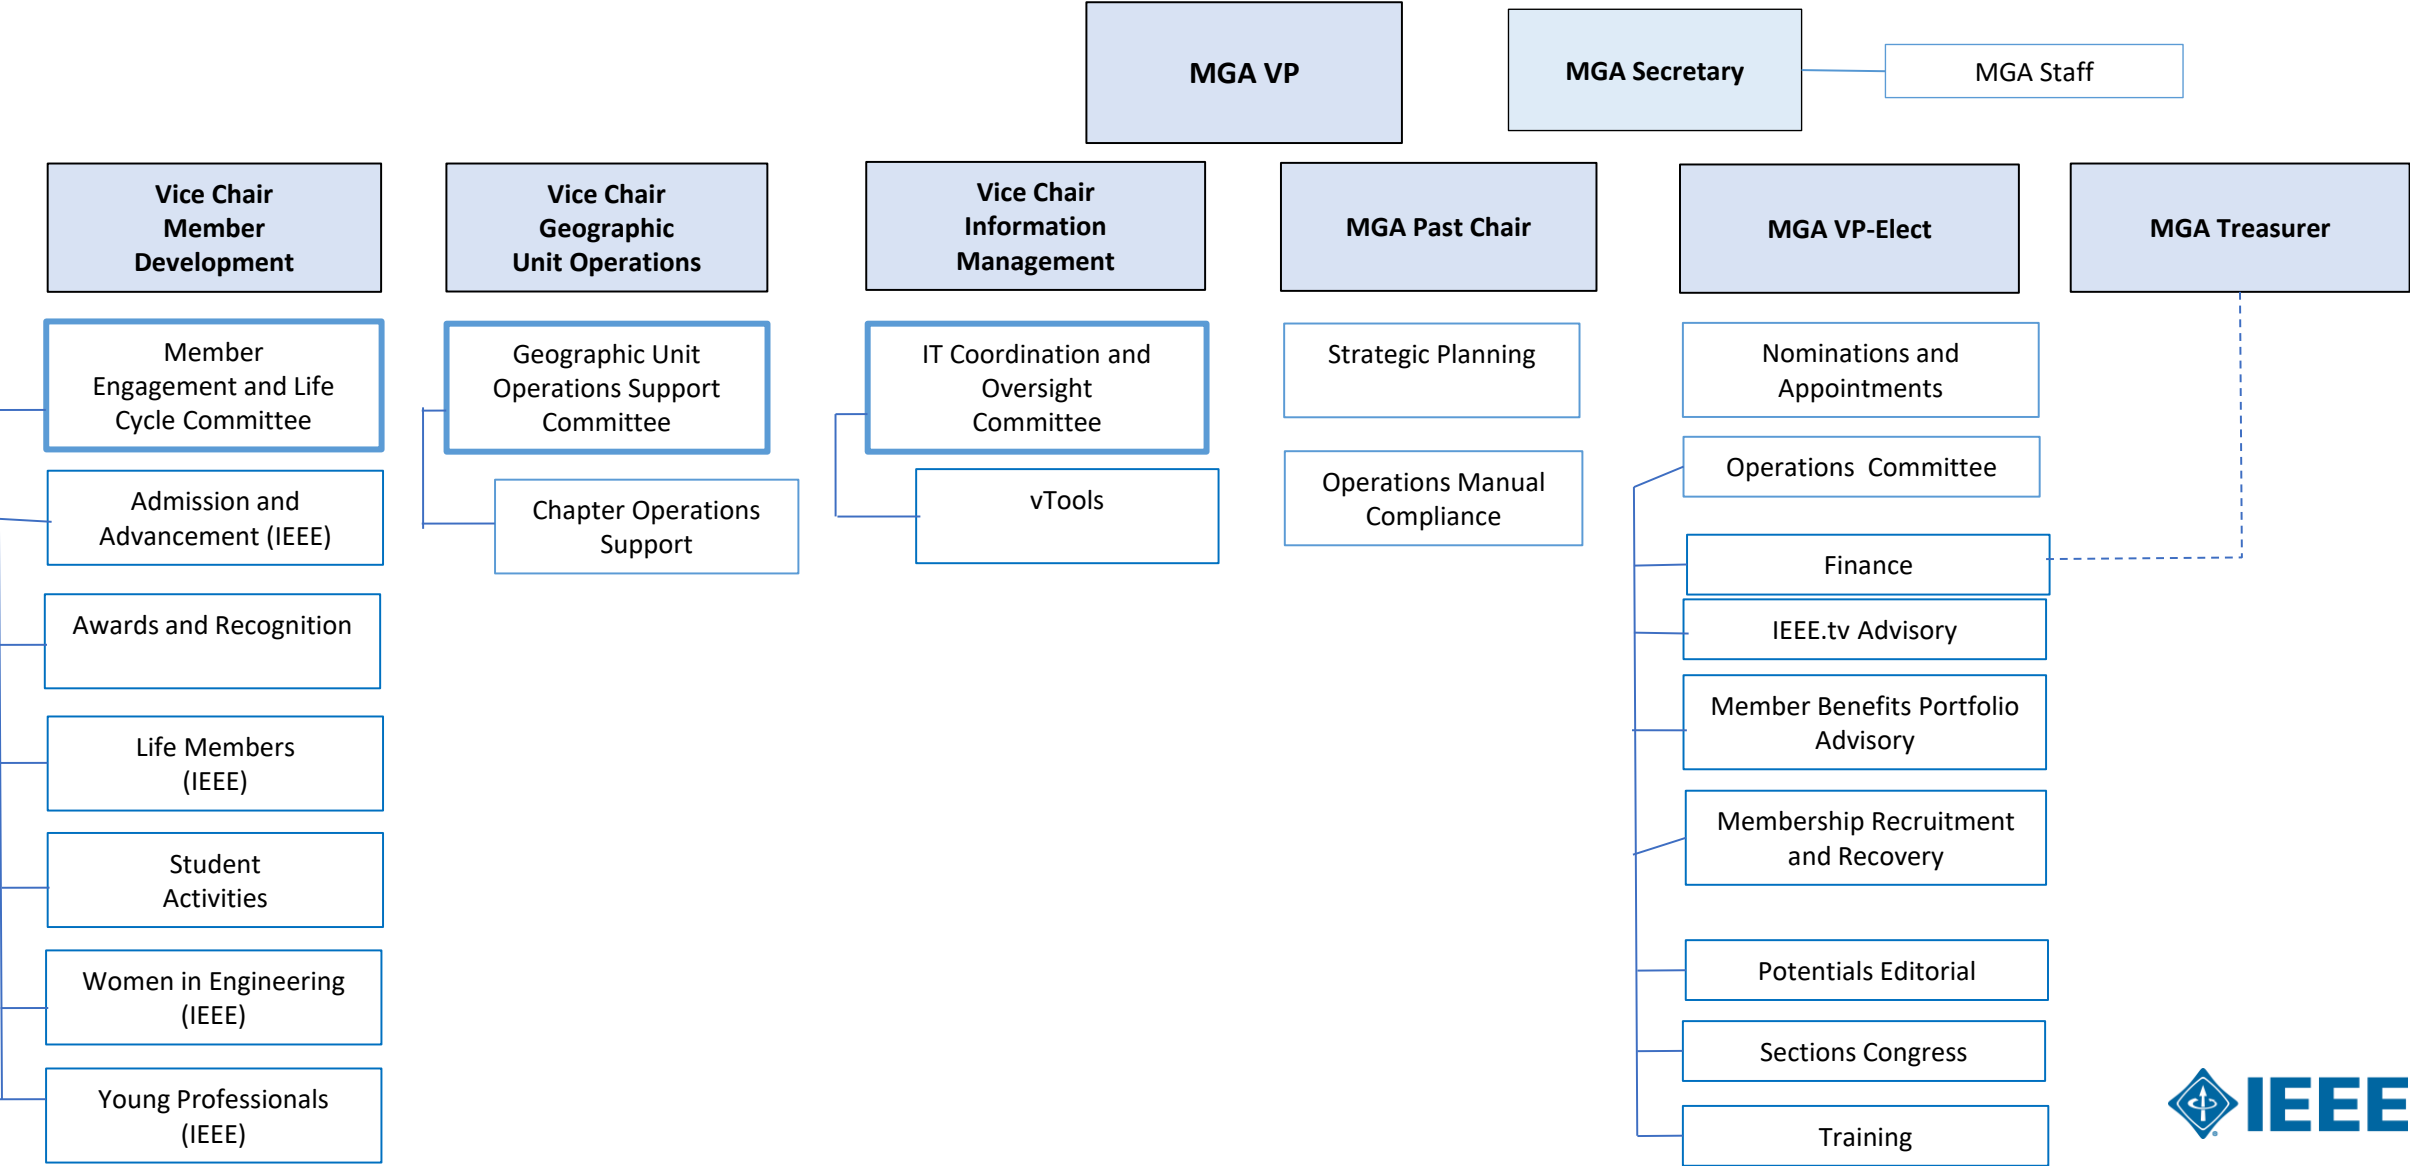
MGA VP

MGA Secretary

MGA Staff

Vice Chair Member Development

Vice Chair Geographic Unit Operations

Vice Chair Information Management

MGA Past Chair

MGA VP-Elect

MGA Treasurer

Member Engagement and Life Cycle Committee

Admission and Advancement (IEEE)

Awards and Recognition

Life Members (IEEE)

Student Activities

Women in Engineering (IEEE)

Young Professionals (IEEE)

Geographic Unit Operations Support Committee

Chapter Operations Support

IT Coordination and Oversight Committee

vTools

Strategic Planning

Operations Manual Compliance

Nominations and Appointments

Operations Committee

Finance

IEEE.tv Advisory

Member Benefits Portfolio Advisory

Membership Recruitment and Recovery

Potentials Editorial

Sections Congress

Training

IEEE